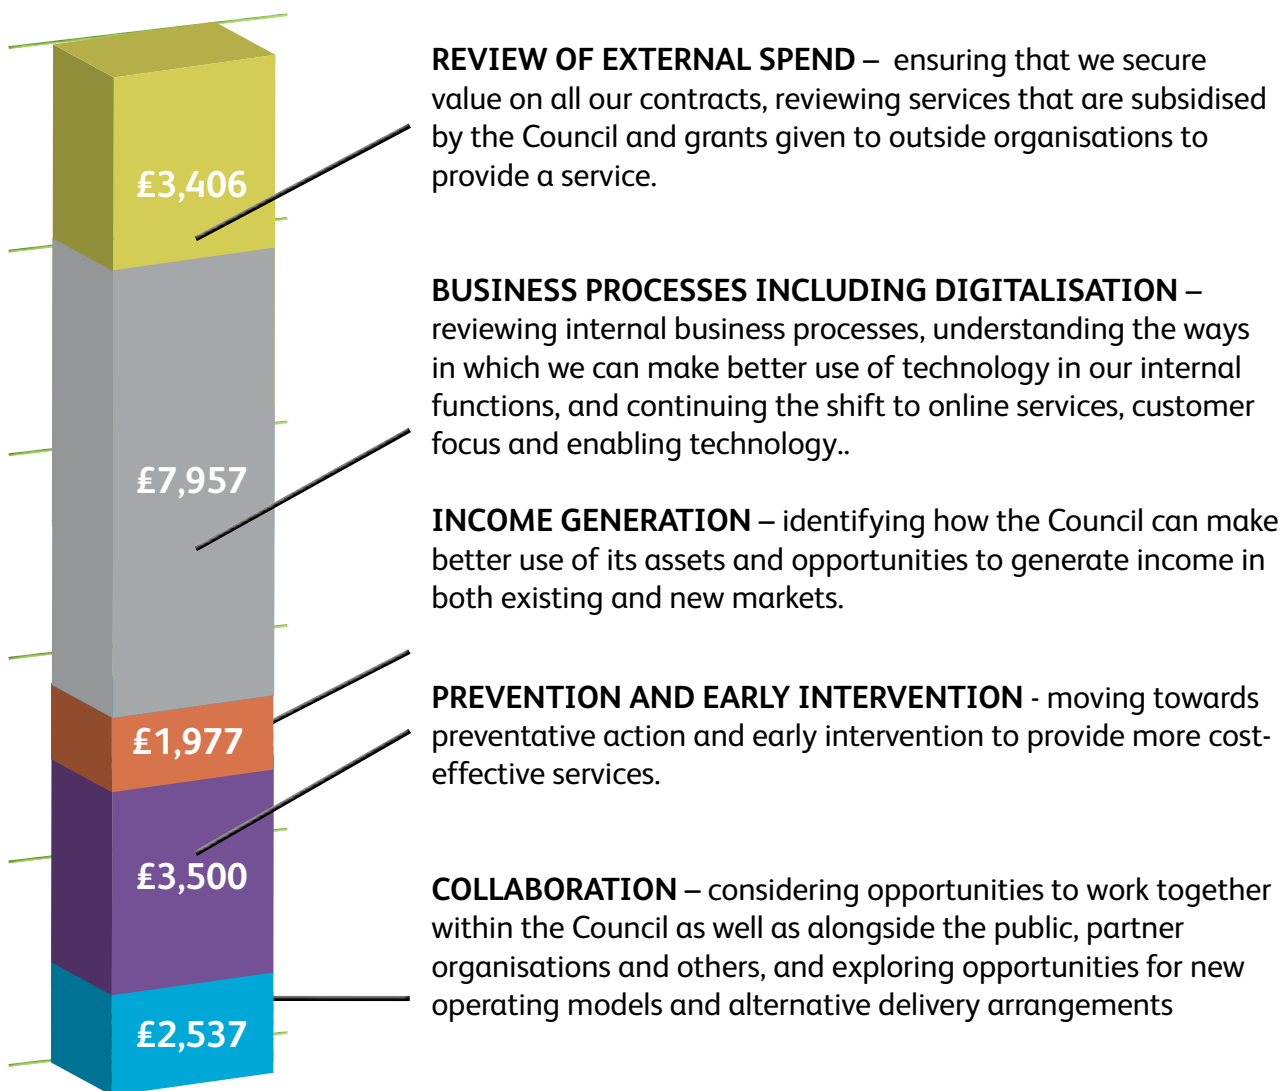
£3,406

£7,957

£1,977

£3,500

£2,537

**REVIEW OF EXTERNAL SPEND** – ensuring that we secure value on all our contracts, reviewing services that are subsidised by the Council and grants given to outside organisations to provide a service.

**BUSINESS PROCESSES INCLUDING DIGITALISATION** – reviewing internal business processes, understanding the ways in which we can make better use of technology in our internal functions, and continuing the shift to online services, customer focus and enabling technology..

**INCOME GENERATION** – identifying how the Council can make better use of its assets and opportunities to generate income in both existing and new markets.

**PREVENTION AND EARLY INTERVENTION** - moving towards preventative action and early intervention to provide more cost-effective services.

**COLLABORATION** – considering opportunities to work together within the Council as well as alongside the public, partner organisations and others, and exploring opportunities for new operating models and alternative delivery arrangements